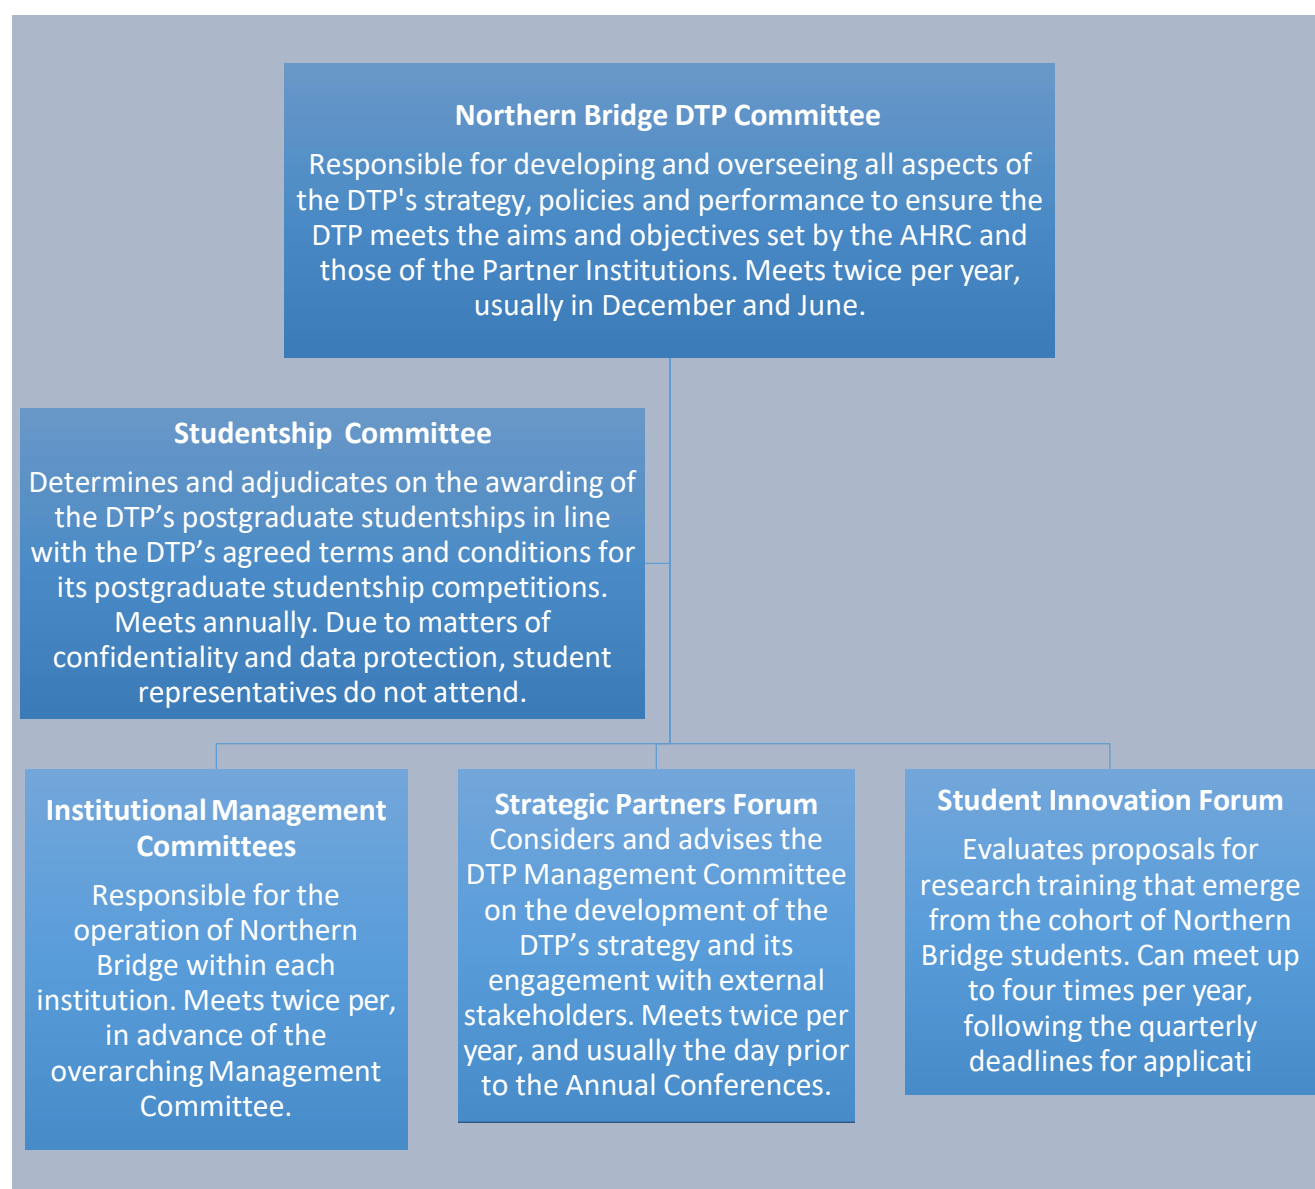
Northern Bridge DTP Committee

Responsible for developing and overseeing all aspects of the DTP's strategy, policies and performance to ensure the DTP meets the aims and objectives set by the AHRC and those of the Partner Institutions. Meets twice per year, usually in December and June.

Studentship Committee

Determines and adjudicates on the awarding of the DTP's postgraduate studentships in line with the DTP's agreed terms and conditions for its postgraduate studentship competitions. Meets annually. Due to matters of confidentiality and data protection, student representatives do not attend.

Institutional Management Committees

Responsible for the operation of Northern Bridge within each institution. Meets twice per, in advance of the overarching Management Committee.

Strategic Partners Forum

Considers and advises the DTP Management Committee on the development of the DTP's strategy and its engagement with external stakeholders. Meets twice per year, and usually the day prior to the Annual Conferences.

Student Innovation Forum

Evaluates proposals for research training that emerge from the cohort of Northern Bridge students. Can meet up to four times per year, following the quarterly deadlines for applicati